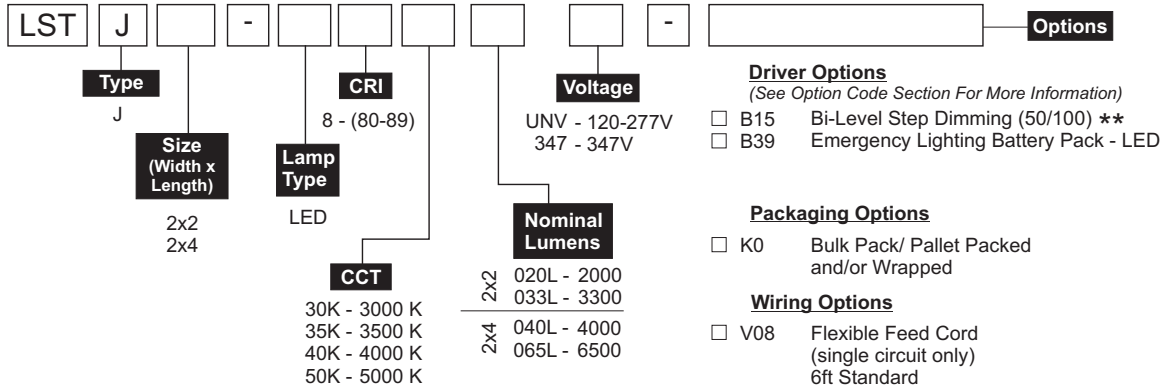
LST J - - Options

Type
J

Size (Width x Length)
2x2
2x4

Lamp Type
LED

CRI
8 - (80-89)

CCT
30K - 3000 K
35K - 3500 K
40K - 4000 K
50K - 5000 K

Nominal Lumens
2x2 020L - 2000
033L - 3300
2x4 040L - 4000
065L - 6500

Voltage
UNV - 120-277V
347 - 347V

Driver Options
(See Option Code Section For More Information)
☐ B15 Bi-Level Step Dimming (50/100) **
☐ B39 Emergency Lighting Battery Pack - LED

Packaging Options
☐ K0 Bulk Pack/ Pallet Packed and/or Wrapped

Wiring Options
☐ V08 Flexible Feed Cord (single circuit only) 6ft Standard